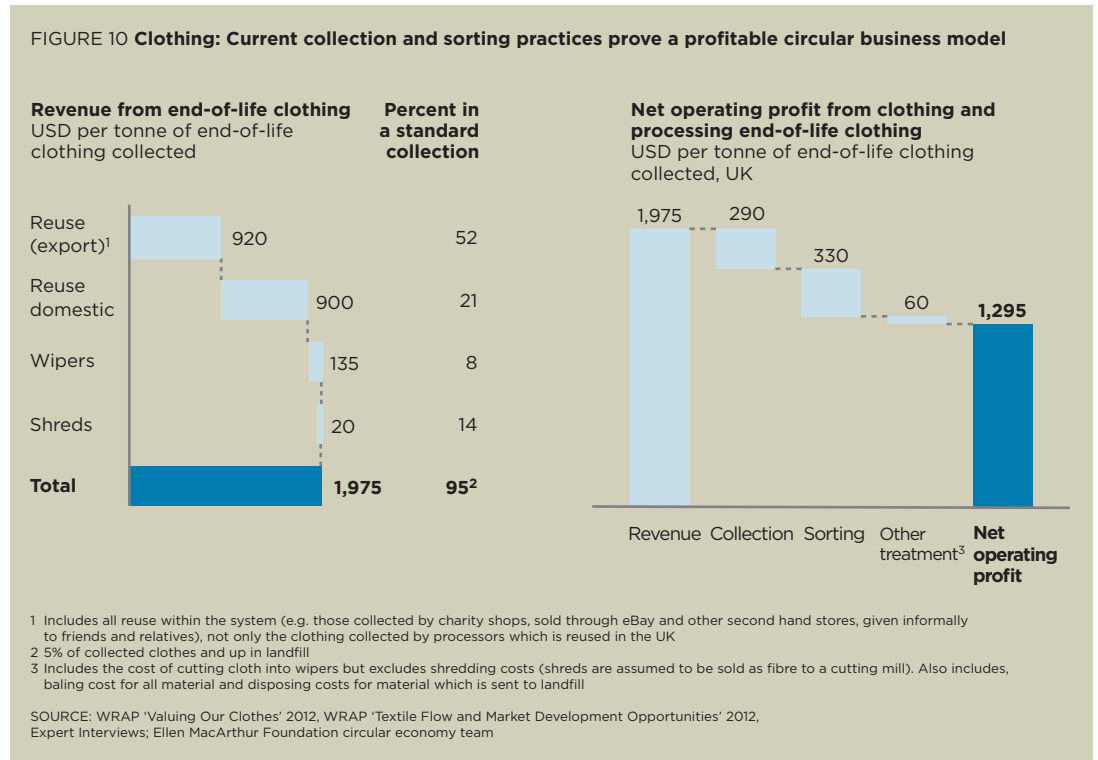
FIGURE 10 **Clothing: Current collection and sorting practices prove a profitable circular business model**

**Revenue from end-of-life clothing**
USD per tonne of end-of-life clothing collected

**Percent in a standard collection**

| | USD | Percent |
|---|---|---|
| Reuse (export)$^1$ | 920 | 52 |
| Reuse domestic | 900 | 21 |
| Wipers | 135 | 8 |
| Shreds | 20 | 14 |
| **Total** | **1,975** | **95$^2$** |

**Net operating profit from clothing and processing end-of-life clothing**
USD per tonne of end-of-life clothing collected, UK

| Revenue | Collection | Sorting | Other treatment$^3$ | **Net operating profit** |
|---|---|---|---|---|
| 1,975 | 290 | 330 | 60 | **1,295** |

1 Includes all reuse within the system (e.g. those collected by charity shops, sold through eBay and other second hand stores, given informally to friends and relatives), not only the clothing collected by processors which is reused in the UK
2 5% of collected clothes and up in landfill
3 Includes the cost of cutting cloth into wipers but excludes shredding costs (shreds are assumed to be sold as fibre to a cutting mill). Also includes, baling cost for all material and disposing costs for material which is sent to landfill

SOURCE: WRAP 'Valuing Our Clothes' 2012, WRAP 'Textile Flow and Market Development Opportunities' 2012, Expert Interviews; Ellen MacArthur Foundation circular economy team